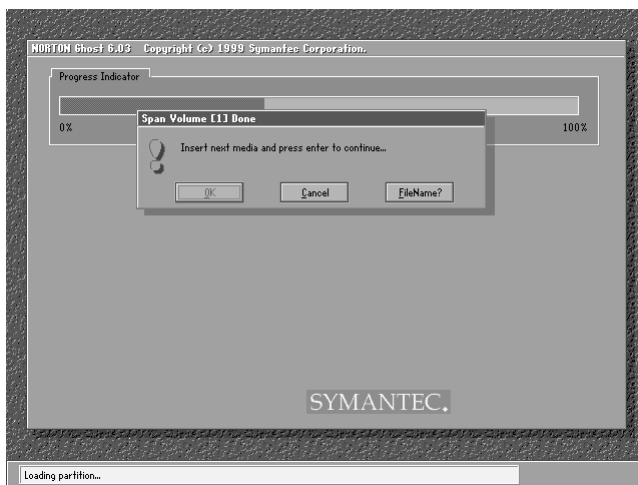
NORTON Ghost 6.03 Copyright (c) 1999 Symantec Corporation.

Progress Indicator

0%

100%

Span Volume [1] Done

Insert next media and press enter to continue...

OK

Cancel

FileName?

SYMANTEC.

Loading partition...